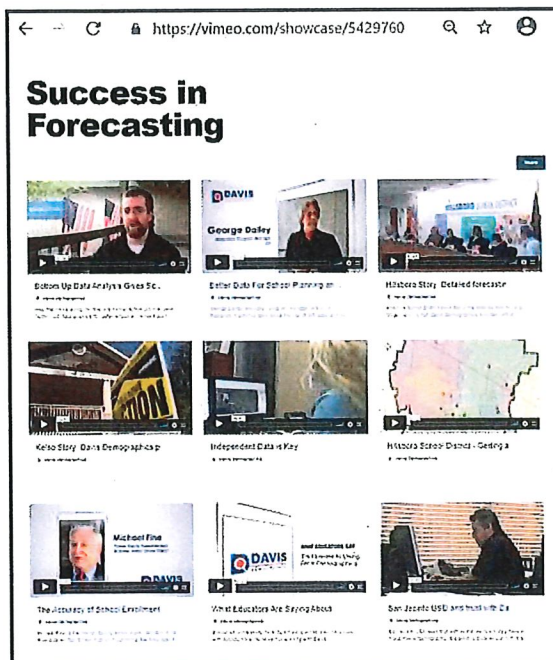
https://vimeo.com/showcase/5429760

Success in Forecasting

Bottom Up Data Analysis Gives Sc...

DAVIS

George Dailey

Better Data For School Planning an...

Hillsboro Story: Detailed forecasts

Kelso Story: Davis Demographics p

Independent Data is Key

Hillsboro School District - Getting a

Michael Fine

DAVIS

The Accuracy of School Enrollment

DAVIS

What Educators Are Saying About

San Jacinto USD and trust with Da